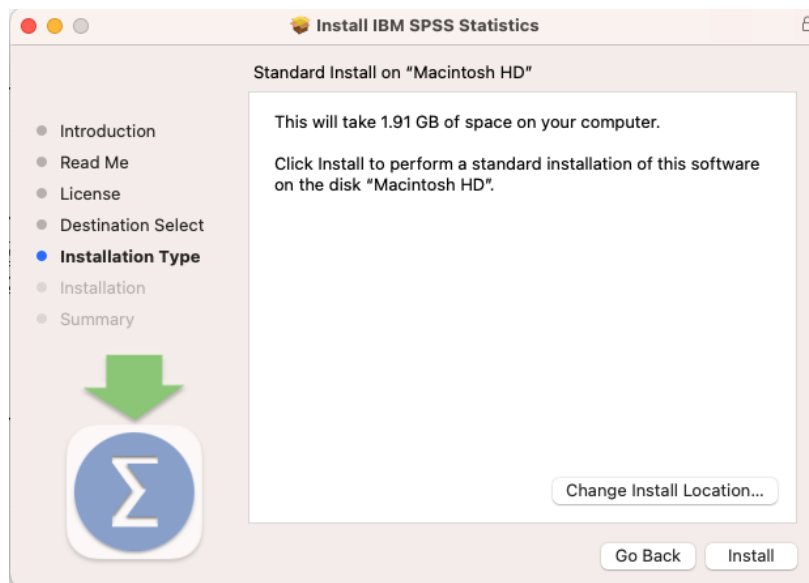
Install IBM SPSS Statistics

Standard Install on “Macintosh HD”

Introduction
Read Me
License
Destination Select
Installation Type
Installation
Summary

This will take 1.91 GB of space on your computer.

Click Install to perform a standard installation of this software on the disk “Macintosh HD”.

$\Sigma$

Change Install Location...

Go Back
Install